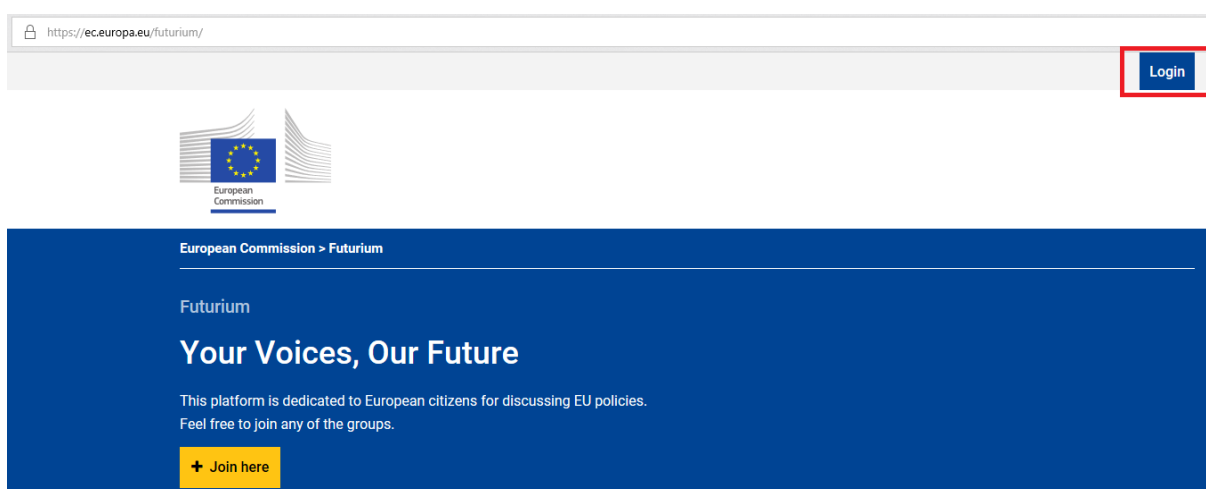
https://ec.europa.eu/futurium/

Login

European Commission

European Commission > Futurium

Futurium

Your Voices, Our Future

This platform is dedicated to European citizens for discussing EU policies.
Feel free to join any of the groups.

+ Join here